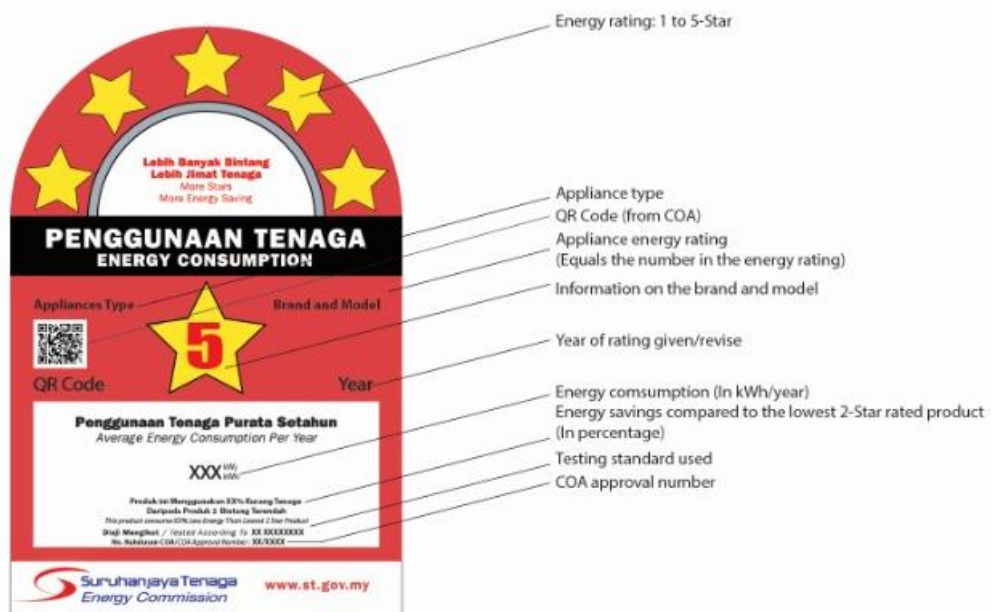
Lebih Banyak Bintang
Lebih Jimat Tenaga
More Stars
More Energy Saving

PENGGUNAAN TENAGA
ENERGY CONSUMPTION

Appliances Type
Brand and Model
5
QR Code
Year

Penggunaan Tenaga Purata Setahun
Average Energy Consumption Per Year

XXX kWj/kWh

Produk ini Menggunakan XX% Kurang Tenaga Daripada Produk 2 Bintang Terendah
This product consume XX% Less Energy Than Lowest 2 Star Product
Diuji Mengikut / Tested According To XX XXXXXXXX
No. Kelulusan COA/COA Approval Number : XX/XXXX

Suruhanjaya Tenaga
Energy Commission
www.st.gov.my

Energy rating: 1 to 5-Star
Appliance type
QR Code (from COA)
Appliance energy rating
(Equals the number in the energy rating)
Information on the brand and model
Year of rating given/revise
Energy comsumption (In kWh/year)
Energy savings compared to the lowest 2-Star rated product
(In percentage)
Testing standard used
COA approval number